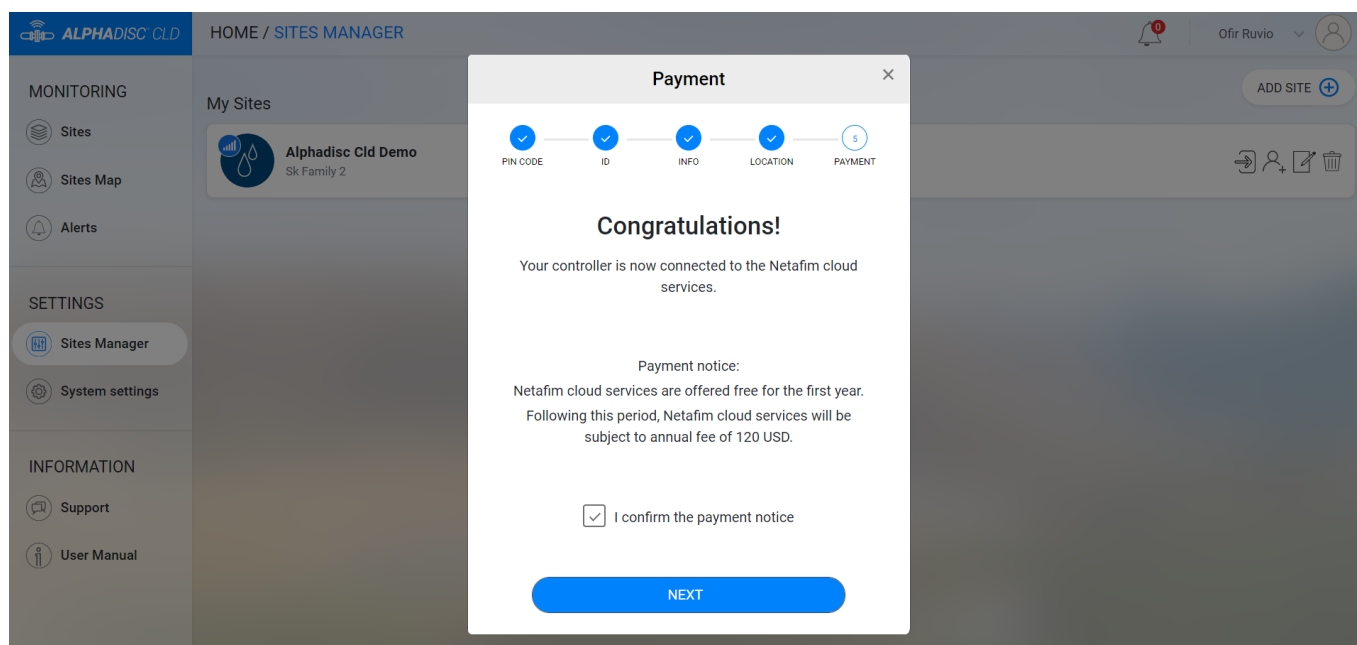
ALPHADISC CLD

HOME / SITES MANAGER

0

Ofir Ruvio

MONITORING

Sites

Sites Map

Alerts

SETTINGS

Sites Manager

System settings

INFORMATION

Support

User Manual

My Sites

Alphadisc Cld Demo
Sk Family 2

ADD SITE

Payment

×

PIN CODE
ID
INFO
LOCATION
5
PAYMENT

Congratulations!

Your controller is now connected to the Netafim cloud services.

Payment notice:
Netafim cloud services are offered free for the first year.
Following this period, Netafim cloud services will be subject to annual fee of 120 USD.

I confirm the payment notice

NEXT